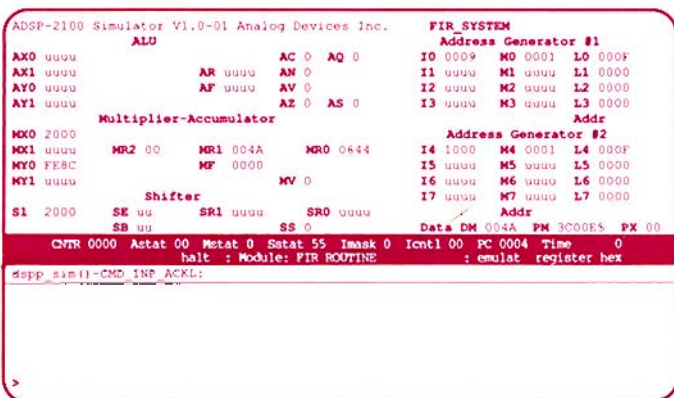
ADSP-2100 Simulator V1.0-01 Analog Devices Inc. FIR_SYSTEM

ALU

AX0 uuuu AC 0 AQ 0
AX1 uuuu AR uuuu AN 0
AY0 uuuu AF uuuu AV 0
AY1 uuuu AZ 0 AS 0

Multiplier-Accumulator

MX0 2000
MX1 uuuu MR2 00 MR1 004A MR0 0644
MY0 FE8C MF 0000
MY1 uuuu MV 0

Shifter

SI 2000 SE uu SR1 uuuu SR0 uuuu
SB uu SS 0

Address Generator #1

I0 0009 M0 0001 L0 000F
I1 uuuu M1 uuuu L1 0000
I2 uuuu M2 uuuu L2 0000
I3 uuuu M3 uuuu L3 0000
Addr

Address Generator #2

I4 1000 M4 0001 L4 000F
I5 uuuu M5 uuuu L5 0000
I6 uuuu M6 uuuu L6 0000
I7 uuuu M7 uuuu L7 0000
Addr

Data DM 004A PM 3C00E5 PX 00

CNTR 0000 Astat 00 Mstat 0 Sstat 55 Imask 0 Icntl 00 PC 0004 Time 0
halt : Module: FIR ROUTINE : emulat register hex

dspp_sim()-CMD_INP_ACKL:

>